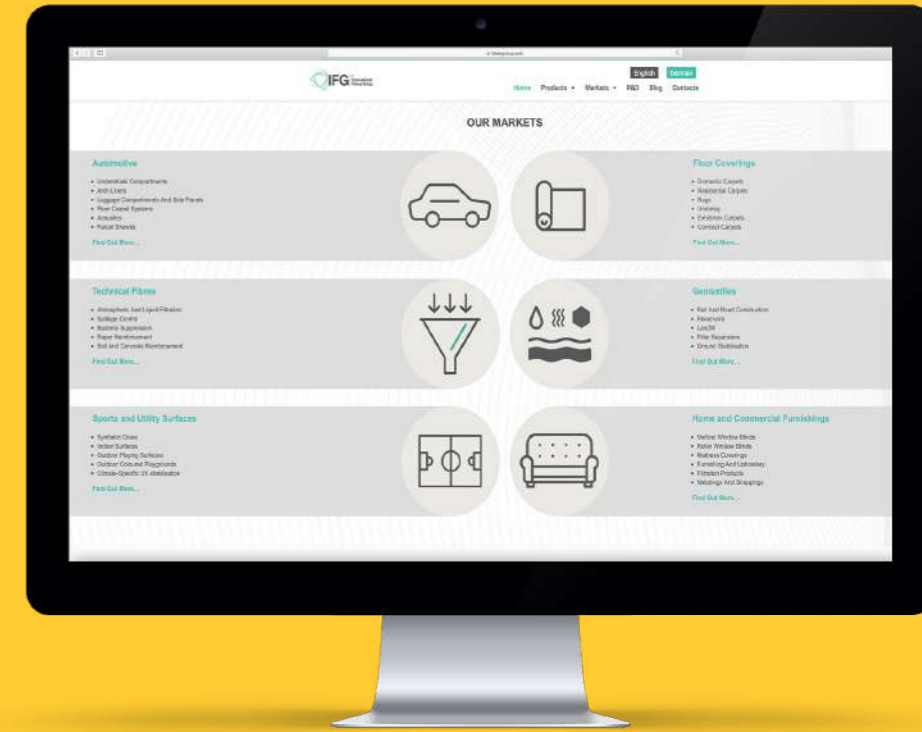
IFG

English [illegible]

Home Products Markets R&D Blog Contacts

OUR MARKETS

Automotive

- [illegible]
- Arch Liners
- Luggage Compartments And Side Panels
- Floor Carpet Systems
- Acoustics
- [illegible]

Find Out More...

Floor Coverings

- Domestic Carpets
- Residential Carpets
- Rugs
- Underlay
- Exhibition Carpets
- Contract Carpets

Find Out More...

Technical Fibres

- Atmospheric And Liquid Filtration
- Spillage Control
- Bacteria Suppression
- Paper Reinforcement
- Soil And Concrete Reinforcement

Find Out More...

Geotextiles

- Rail And Road Construction
- Reservoirs
- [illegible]
- Filter Separation
- Ground Stabilisation

Find Out More...

Sports and Utility Surfaces

- Synthetic Grass
- Indoor Surfaces
- Outdoor Playing Surfaces
- Outdoor Cots and Playgrounds
- Climate-Specific UV stabilisation

Find Out More...

Home and Commercial Furnishings

- Vertical Window Blinds
- Roller Window Blinds
- Mattress Coverings
- Furnishing And Upholstery
- Filtration Products
- Webbings And Strappings

Find Out More...